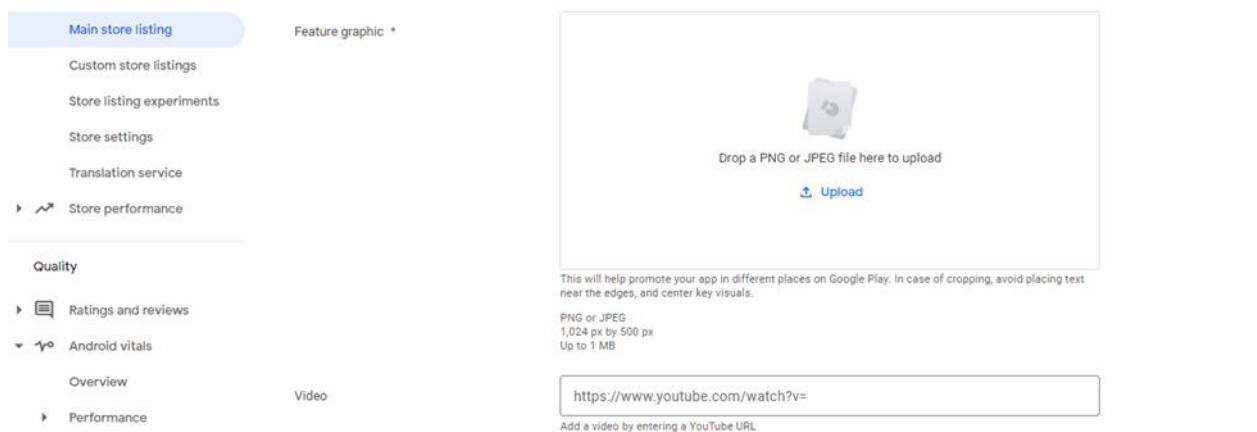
Main store listing
Custom store listings
Store listing experiments
Store settings
Translation service
Store performance

Quality

Ratings and reviews
Android vitals
Overview
Performance

Feature graphic *

Drop a PNG or JPEG file here to upload

Upload

This will help promote your app in different places on Google Play. In case of cropping, avoid placing text near the edges, and center key visuals.

PNG or JPEG
1,024 px by 500 px
Up to 1 MB

Video

https://www.youtube.com/watch?v=

Add a video by entering a YouTube URL